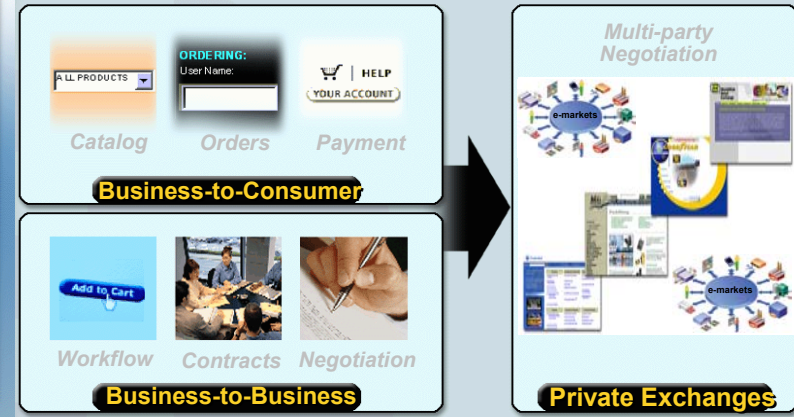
ALL PRODUCTS

ORDERING:
User Name:

HELP
YOUR ACCOUNT

Catalog
Orders
Payment

Business-to-Consumer

Add to Cart

Workflow
Contracts
Negotiation

Business-to-Business

Multi-party Negotiation

e-markets

e-markets

Private Exchanges